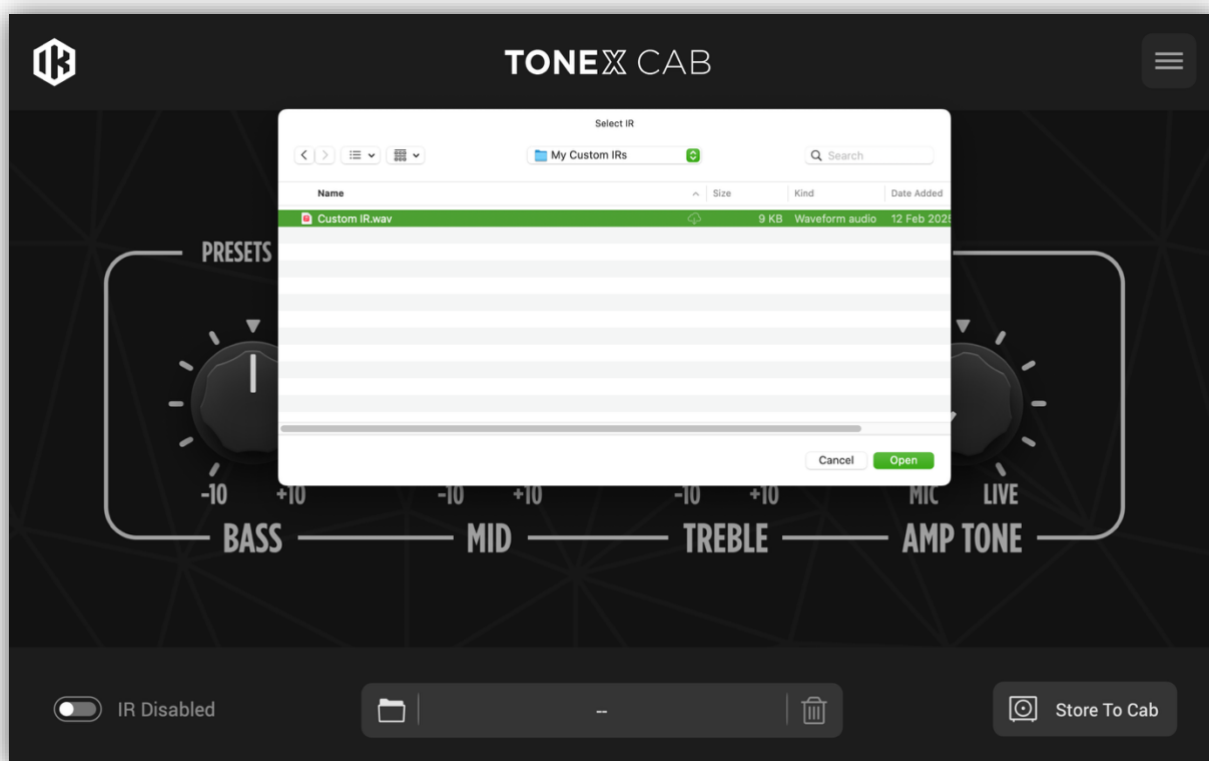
TONEX CAB

Select IR

My Custom IRs

Search

| Name | Size | Kind | Date Added |
|---|---|---|---|
| Custom IR.wav | 9 KB | Waveform audio | 12 Feb 202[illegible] |

Cancel
Open

PRESETS

-10 +10
BASS

-10 +10
MID

-10 +10
TREBLE

MIC LIVE
AMP TONE

IR Disabled

--

Store To Cab